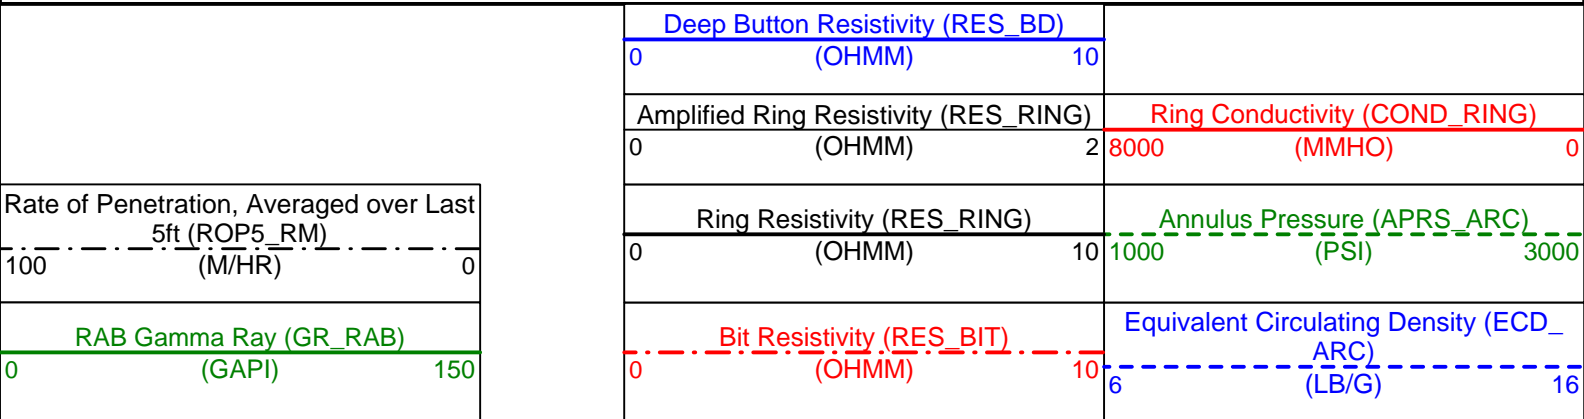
Deep Button Resistivity (RES_BD)
0 (OHMM) 10

Amplified Ring Resistivity (RES_RING)
0 (OHMM) 2

Ring Conductivity (COND_RING)
8000 (MMHO) 0

Rate of Penetration, Averaged over Last 5ft (ROP5_RM)
100 (M/HR) 0

Ring Resistivity (RES_RING)
0 (OHMM) 10

Annulus Pressure (APRS_ARC)
1000 (PSI) 3000

RAB Gamma Ray (GR_RAB)
0 (GAPI) 150

Bit Resistivity (RES_BIT)
0 (OHMM) 10

Equivalent Circulating Density (ECD_ARC)
6 (LB/G) 16